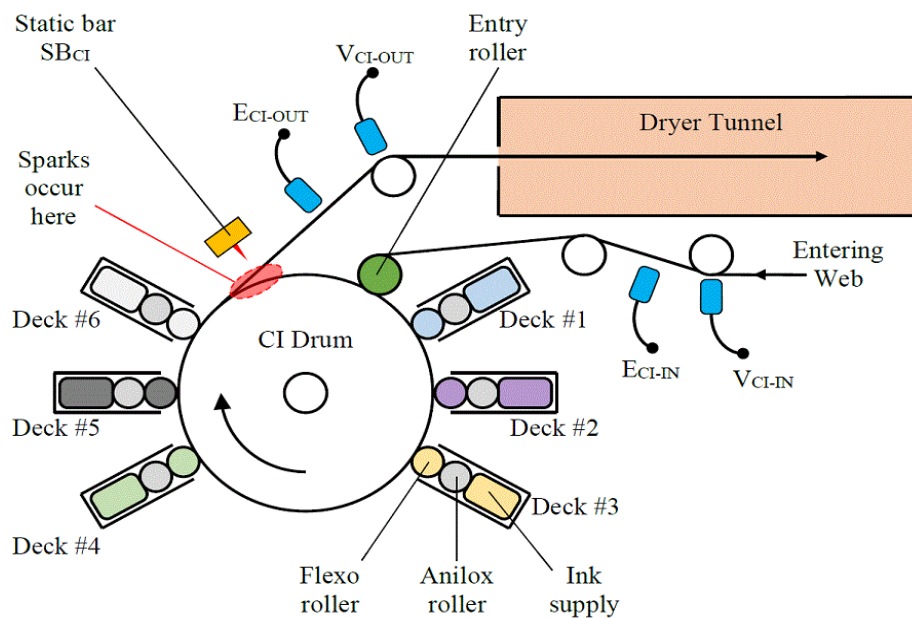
Static bar SB$_{CI}$

V$_{CI-OUT}$

Entry roller

E$_{CI-OUT}$

Dryer Tunnel

Sparks occur here

Entering Web

Deck #6

Deck #1

CI Drum

E$_{CI-IN}$

V$_{CI-IN}$

Deck #5

Deck #2

Deck #3

Deck #4

Flexo roller

Anilox roller

Ink supply